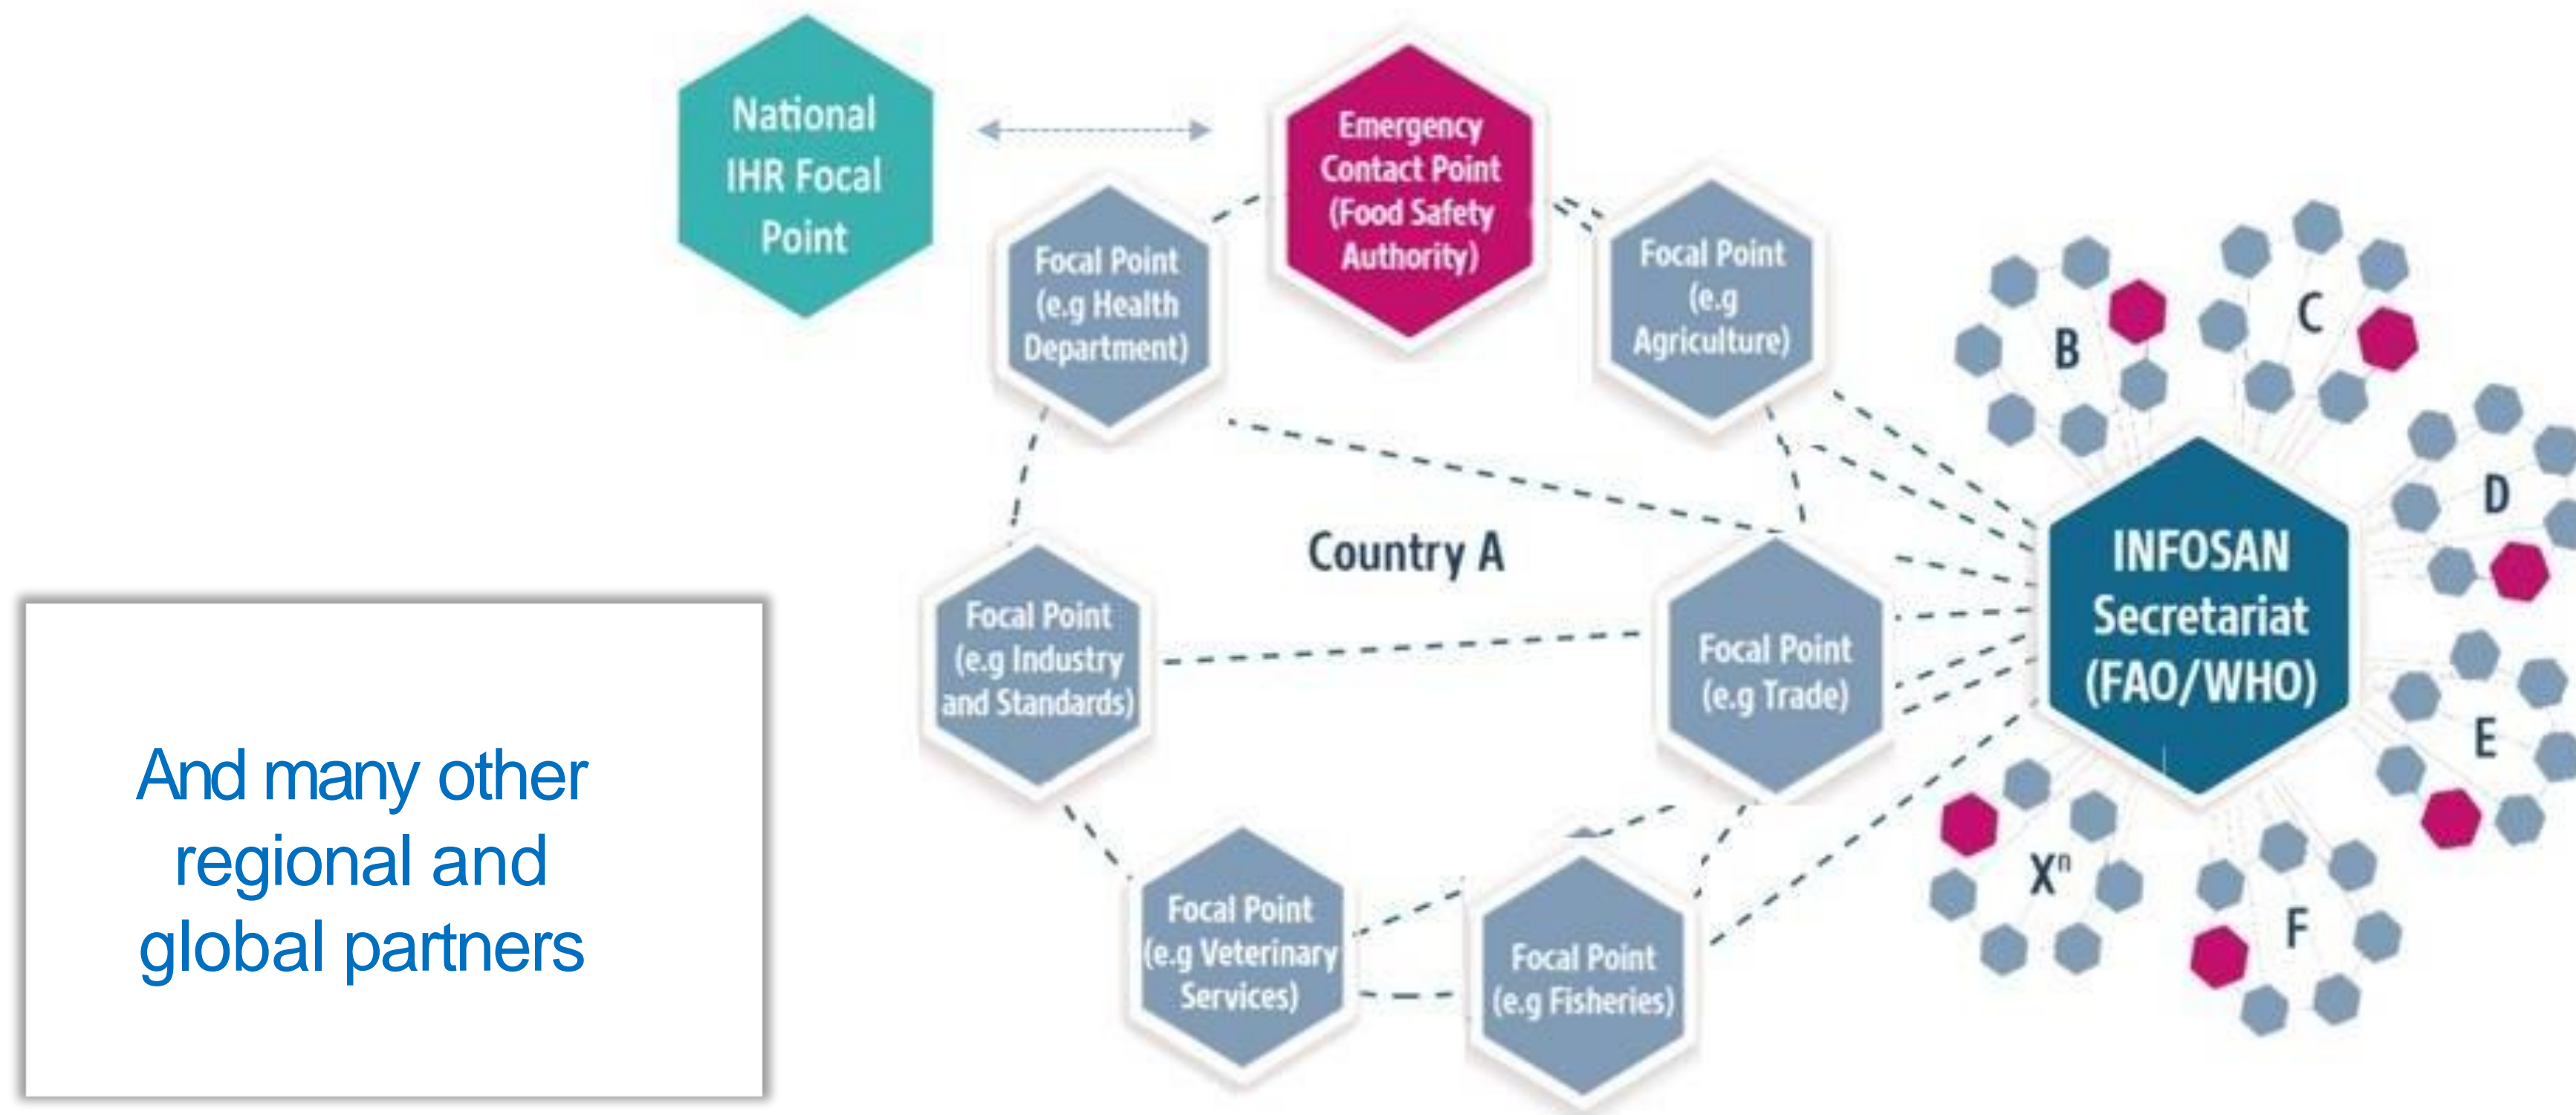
National IHR Focal Point

Emergency Contact Point (Food Safety Authority)

Focal Point (e.g Health Department)

Focal Point (e.g Agriculture)

B

C

D

Country A

INFOSAN Secretariat (FAO/WHO)

Focal Point (e.g Industry and Standards)

Focal Point (e.g Trade)

E

$X^n$

F

Focal Point (e.g Veterinary Services)

Focal Point (e.g Fisheries)

And many other regional and global partners